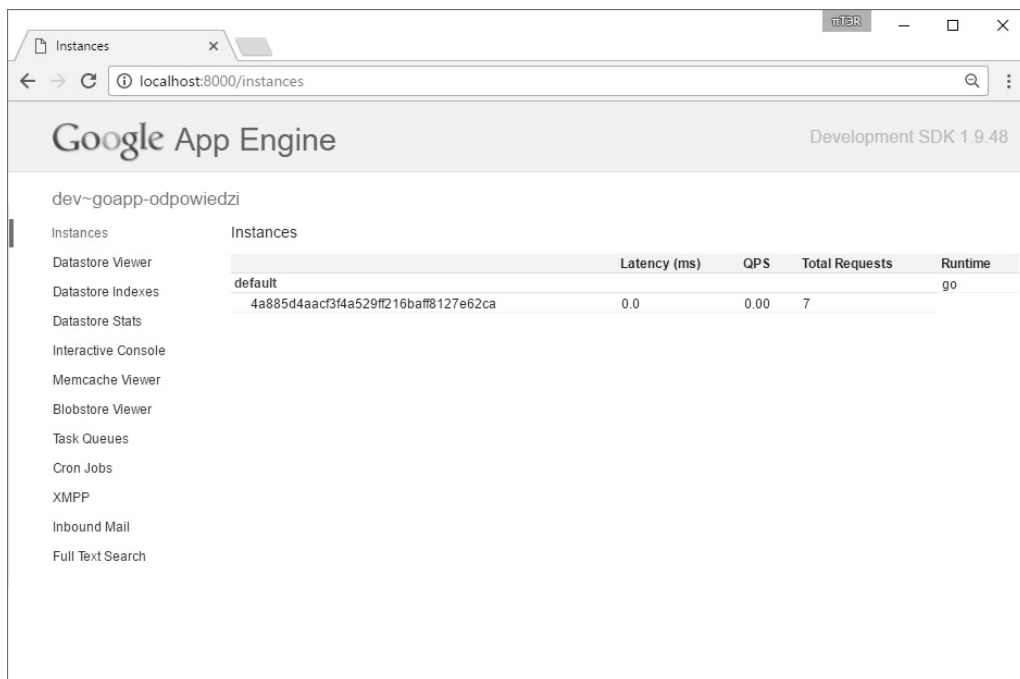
Instances ×

πTƎR

localhost:8000/instances

Google App Engine

Development SDK 1.9.48

dev~goapp-odpowiedzi

Instances
Datastore Viewer
Datastore Indexes
Datastore Stats
Interactive Console
Memcache Viewer
Blobstore Viewer
Task Queues
Cron Jobs
XMPP
Inbound Mail
Full Text Search

Instances

| | Latency (ms) | QPS | Total Requests | Runtime |
|---|---|---|---|---|
| default | | | | go |
| 4a885d4aacf3f4a529ff216baff8127e62ca | 0.0 | 0.00 | 7 | |